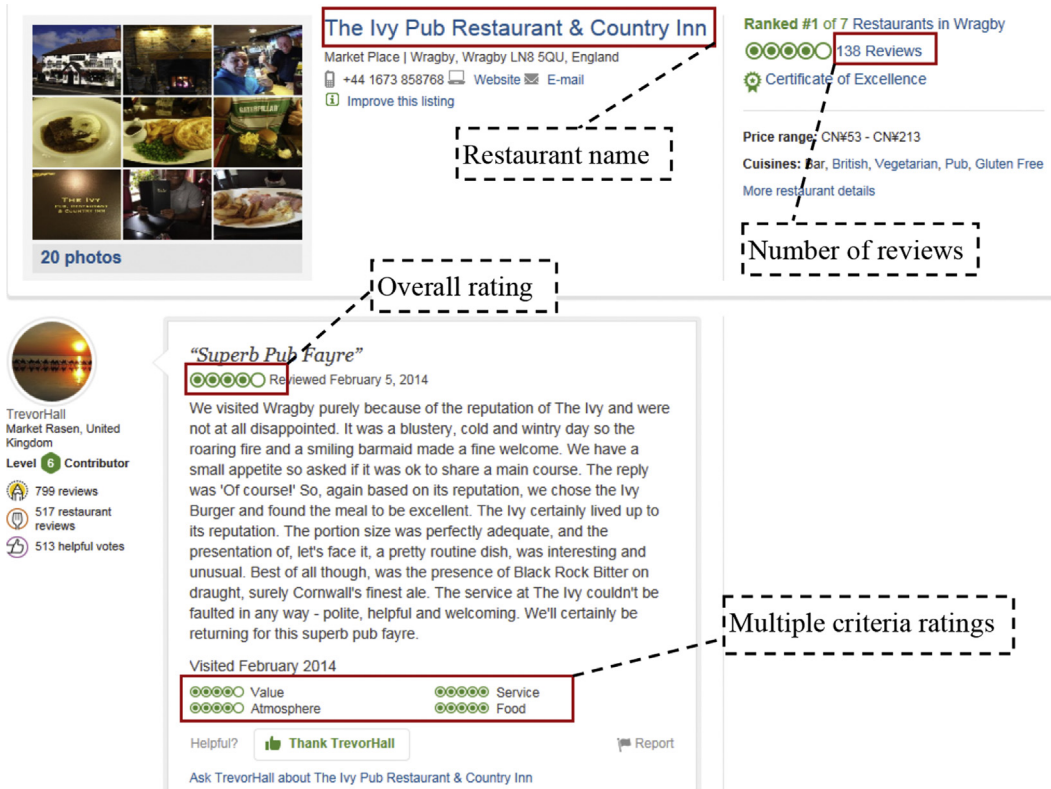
20 photos

The Ivy Pub Restaurant & Country Inn

Market Place | Wragby, Wragby LN8 5QU, England

+44 1673 858768 Website E-mail

Improve this listing

Restaurant name

Ranked #1 of 7 Restaurants in Wragby

138 Reviews

Certificate of Excellence

Price range: CN¥53 - CN¥213

Cuisines: Bar, British, Vegetarian, Pub, Gluten Free

More restaurant details

Number of reviews

Overall rating

TrevorHall
Market Rasen, United Kingdom
Level 6 Contributor
799 reviews
517 restaurant reviews
513 helpful votes

"Superb Pub Fayre"

Reviewed February 5, 2014

We visited Wragby purely because of the reputation of The Ivy and were not at all disappointed. It was a blustery, cold and wintry day so the roaring fire and a smiling barmaid made a fine welcome. We have a small appetite so asked if it was ok to share a main course. The reply was 'Of course!' So, again based on its reputation, we chose the Ivy Burger and found the meal to be excellent. The Ivy certainly lived up to its reputation. The portion size was perfectly adequate, and the presentation of, let's face it, a pretty routine dish, was interesting and unusual. Best of all though, was the presence of Black Rock Bitter on draught, surely Cornwall's finest ale. The service at The Ivy couldn't be faulted in any way - polite, helpful and welcoming. We'll certainly be returning for this superb pub fayre.

Visited February 2014

Multiple criteria ratings

Value
Atmosphere
Service
Food

Helpful? Thank TrevorHall Report

Ask TrevorHall about The Ivy Pub Restaurant & Country Inn